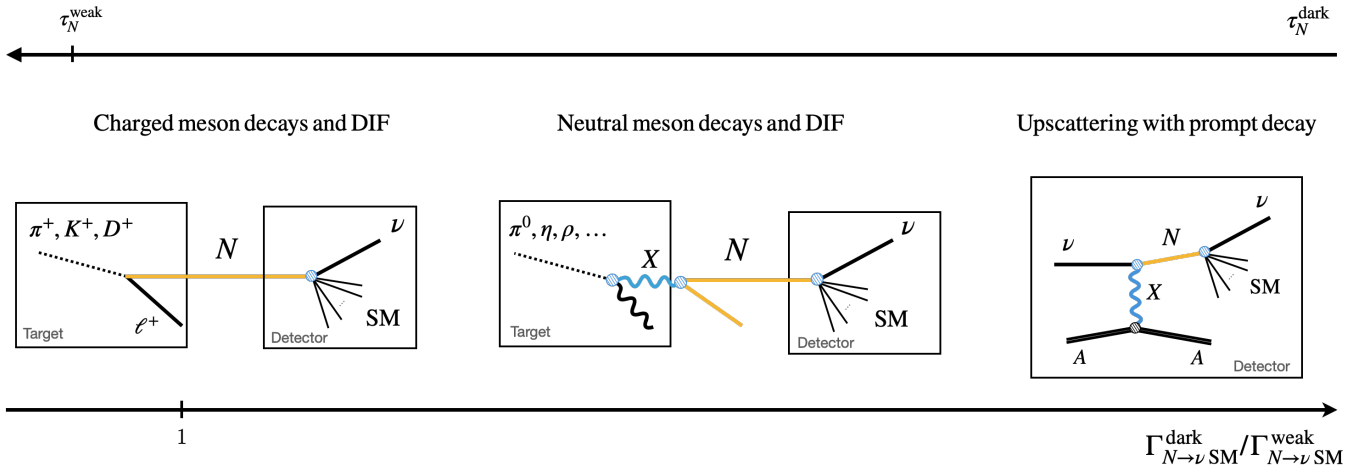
$\tau_N^{\text{weak}}$

$\tau_N^{\text{dark}}$

Charged meson decays and DIF

Neutral meson decays and DIF

Upscattering with prompt decay

$\pi^+, K^+, D^+$

$N$

$\ell^+$

Target

$\nu$

SM

Detector

$\pi^0, \eta, \rho, \dots$

$X$

$N$

Target

$\nu$

SM

Detector

$\nu$

$N$

$\nu$

$X$

SM

$A$

$A$

Detector

1

$\Gamma^{\text{dark}}_{N\to\nu\,\text{SM}}/\Gamma^{\text{weak}}_{N\to\nu\,\text{SM}}$